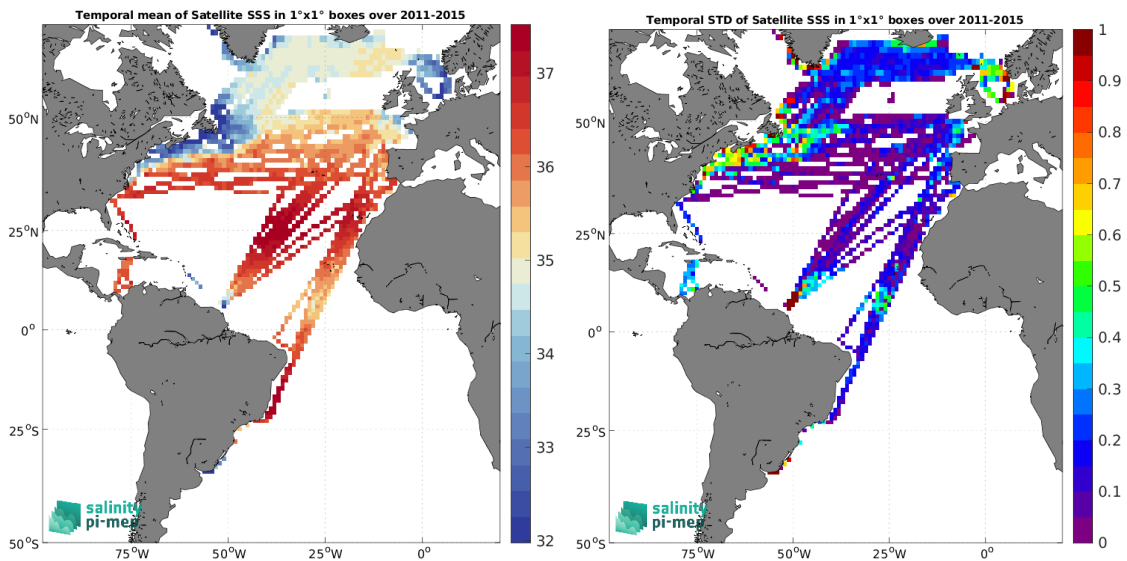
Temporal mean of Satellite SSS in 1°x1° boxes over 2011-2015

37
36
35
34
33
32

50°N
25°N
0°
25°S
50°S

75°W 50°W 25°W 0°

salinity pi-mep

Temporal STD of Satellite SSS in 1°x1° boxes over 2011-2015

1
0.9
0.8
0.7
0.6
0.5
0.4
0.3
0.2
0.1
0

50°N
25°N
0°
25°S
50°S

75°W 50°W 25°W 0°

salinity pi-mep